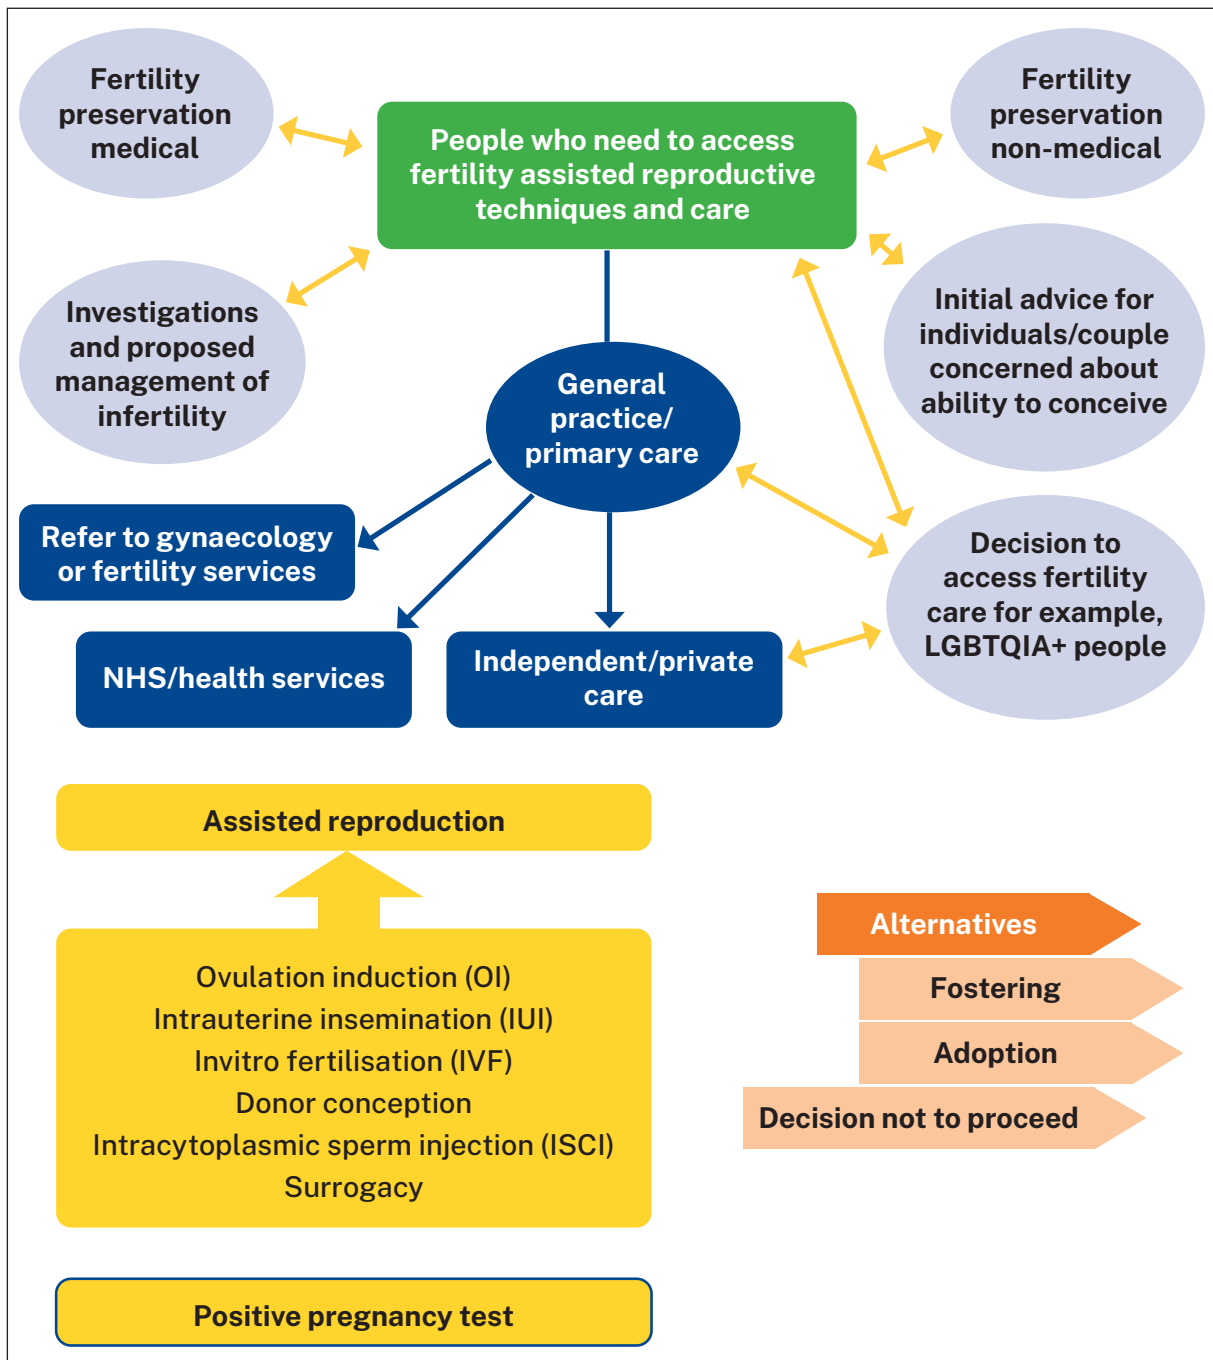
Fertility preservation medical

People who need to access fertility assisted reproductive techniques and care

Fertility preservation non-medical

Investigations and proposed management of infertility

Initial advice for individuals/couple concerned about ability to conceive

General practice/ primary care

Refer to gynaecology or fertility services

Decision to access fertility care for example, LGBTQIA+ people

NHS/health services

Independent/private care

Assisted reproduction

Ovulation induction (OI)
Intrauterine insemination (IUI)
Invitro fertilisation (IVF)
Donor conception
Intracytoplasmic sperm injection (ISCI)
Surrogacy

Alternatives

Fostering

Adoption

Decision not to proceed

Positive pregnancy test